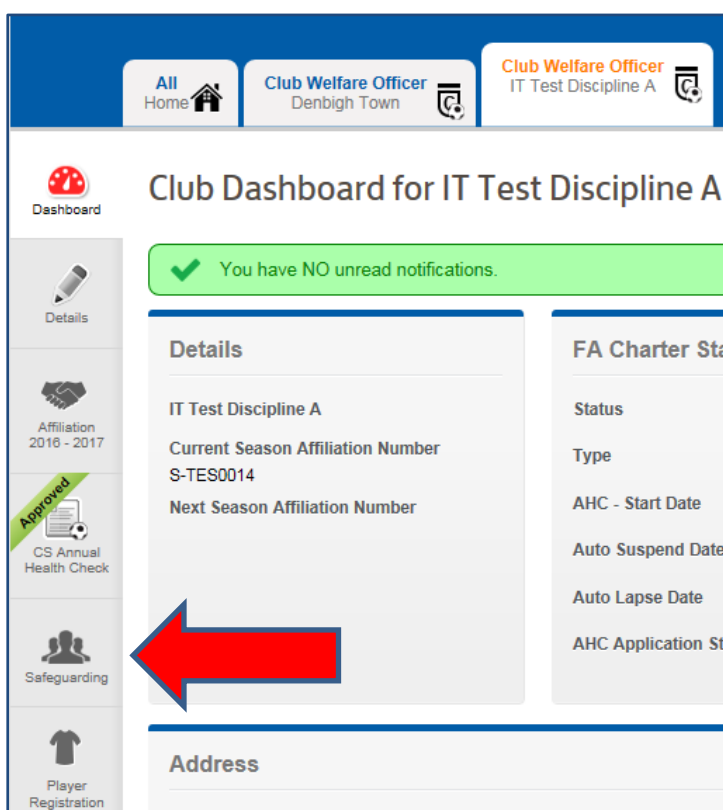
All
Home

Club Welfare Officer
Denbigh Town

Club Welfare Officer
IT Test Discipline A

Dashboard

Details

Affiliation
2016 - 2017

Approved

CS Annual
Health Check

Safeguarding

Player
Registration

Club Dashboard for IT Test Discipline A

You have NO unread notifications.

Details

IT Test Discipline A

Current Season Affiliation Number
S-TES0014

Next Season Affiliation Number

FA Charter Sta

Status

Type

AHC - Start Date

Auto Suspend Date

Auto Lapse Date

AHC Application St

Address